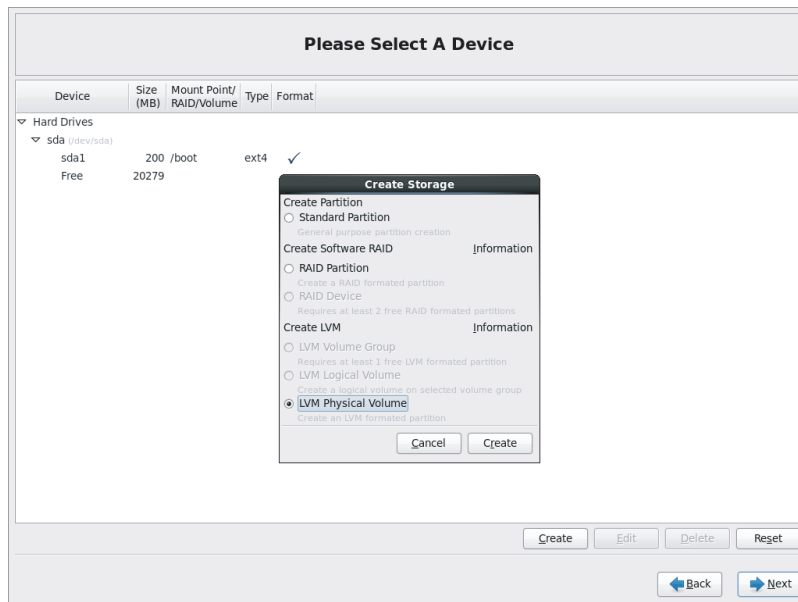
Please Select A Device

| Device | Size (MB) | Mount Point/ RAID/Volume | Type | Format |
|---|---|---|---|---|
| Hard Drives | | | | |
| sda (/dev/sda) | | | | |
| sda1 | 200 | /boot | ext4 | ✓ |
| Free | 20279 | | | |

Create Storage

Create Partition
Standard Partition
General purpose partition creation

Create Software RAID Information
RAID Partition
Create a RAID formated partition
RAID Device
Requires at least 2 free RAID formated partitions

Create LVM Information
LVM Volume Group
Requires at least 1 free LVM formated partition
LVM Logical Volume
Create a logical volume on selected volume group
LVM Physical Volume
Create an LVM formated partition

Cancel Create

Create Edit Delete Reset

Back Next